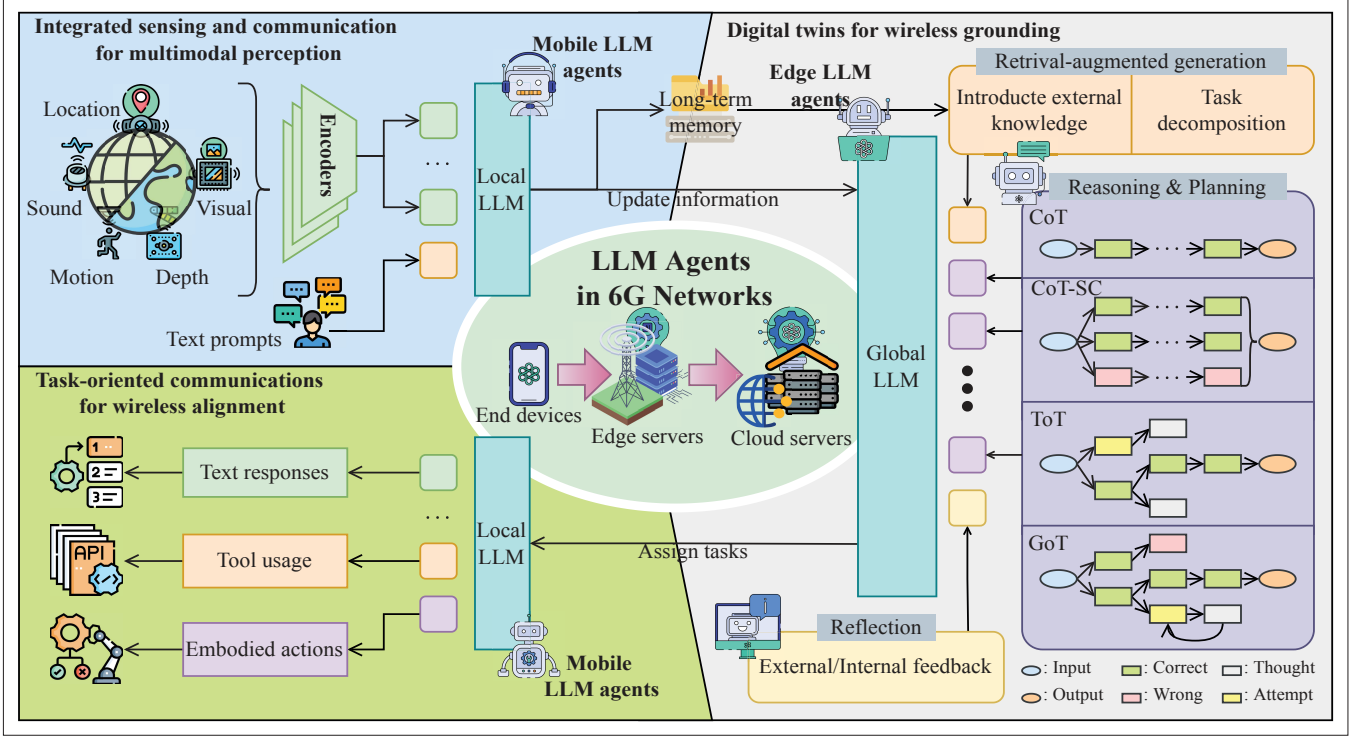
Integrated sensing and communication for multimodal perception

Location
Sound
Visual
Motion
Depth

Encoders

Text prompts

Mobile LLM agents

Local LLM

Long-term memory

Edge LLM agents

Update information

Digital twins for wireless grounding

Retrival-augmented generation

Introducte external knowledge

Task decomposition

Reasoning & Planning

CoT

CoT-SC

ToT

GoT

LLM Agents in 6G Networks

End devices

Edge servers

Cloud servers

Global LLM

Task-oriented communications for wireless alignment

Text responses

Tool usage

Embodied actions

Local LLM

Assign tasks

Mobile LLM agents

Reflection

External/Internal feedback

: Input
: Correct
: Thought
: Output
: Wrong
: Attempt